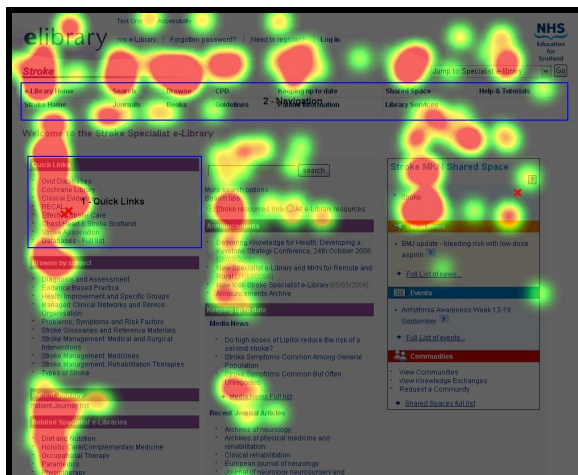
Text Only | Accessibility

elibrary | my e-Library | Forgotten password? | Need to register? | Log in

NHS Education for Scotland

Stroke

Jump to Specialist e-library | Go

e-Library Home | Search | Browse | CPD | Keeping up to date | Shared Space | Help & Tutorials

Stroke Home | Journals | Books | Guidelines | Patient Information | Library Services

2 - Navigation

Welcome to the Stroke Specialist e-Library

Quick Links

Ovid Databases
Cochrane Library
Clinical Evidence
RECAL
Effective Stroke Care
Chest Heart & Stroke Scotland
Stroke Association
Databases - Full list

1 - Quick Links

search

More search options
Search tips
Stroke resources only | All e-Library resources

Announcements

Delivering Knowledge for Health: Developing a Knowledge Strategy Conference, 24th October 2006 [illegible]
New Specialist e-Library and MKN for Remote and Rural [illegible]
New look Stroke Specialist e-Library [05/05/2006]
Announcements Archive

Keeping up to date

Media News

Do high doses of Lipitor reduce the risk of a second stroke?
Stroke Symptoms Common Among General Population
Stroke Symptoms Common But Often Unreported
Media News Full list

Recent Journal Articles

Archives of neurology
Archives of physical medicine and rehabilitation
Clinical rehabilitation
European journal of neurology
Journal of neurology neurosurgery and

Browse by subject

Diagnosis and Assessment
Evidence Based Practice
Health Improvement and Specific Groups
Managed Clinical Networks and Service Organisation
Problems, Symptoms and Risk Factors
Stroke Glossaries and Reference Materials
Stroke Management: Medical and Surgical Interventions
Stroke Management: Medicines
Stroke Management: Rehabilitation Therapies
Types of Stroke

Patient Journey

Patient Journey list

Related Specialist e-Libraries

Diet and Nutrition
Holistic, Complementary Medicine
Occupational Therapy
Paramedics
Physiotherapy

Stroke MKN | Shared Space

Stroke

Latest News

BMJ update - bleeding risk with low dose aspirin
Full List of news...

Events

Arrhythmia Awareness Week 12-19 September
Full List of events...

Communities

View Communities
View Knowledge Exchanges
Request a Community
Shared Spaces full list